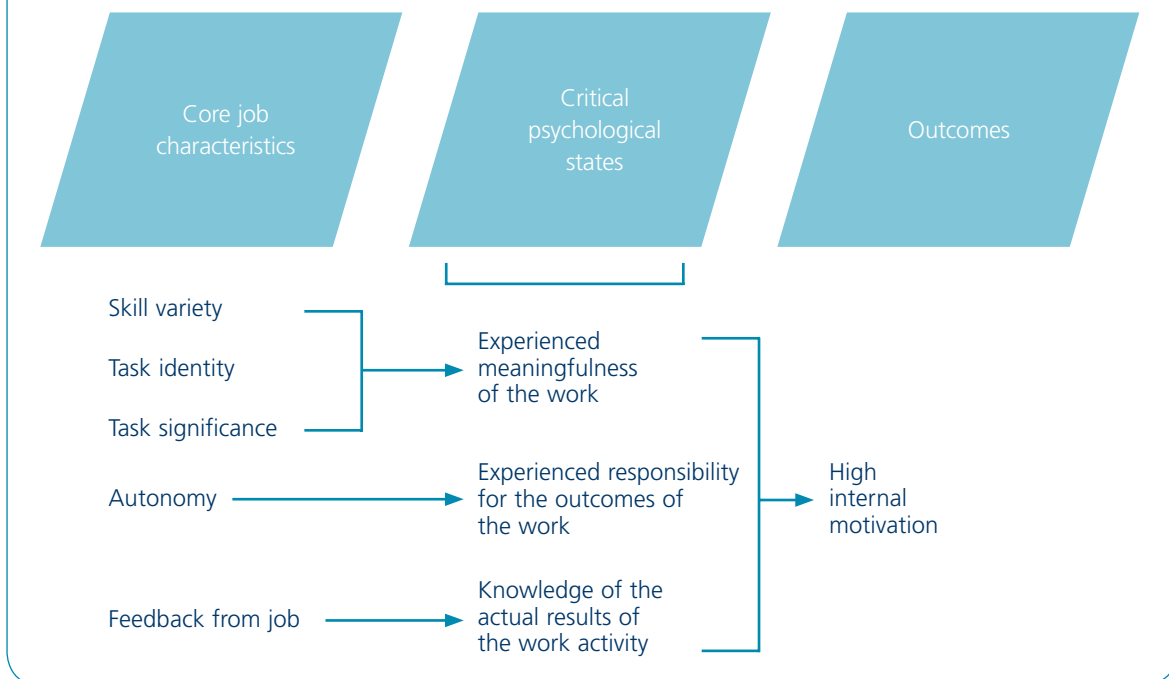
Core job characteristics

Critical psychological states

Outcomes

Skill variety

Task identity

Task significance

Experienced meaningfulness of the work

Autonomy

Experienced responsibility for the outcomes of the work

High internal motivation

Feedback from job

Knowledge of the actual results of the work activity